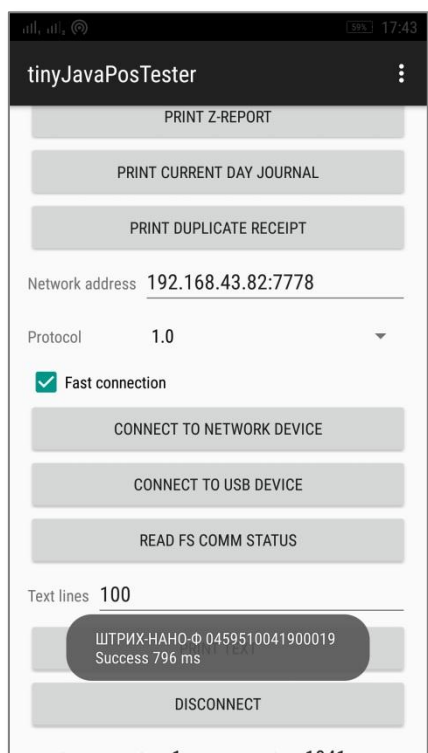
59% 17:43

tinyJavaPosTester

PRINT Z-REPORT

PRINT CURRENT DAY JOURNAL

PRINT DUPLICATE RECEIPT

Network address 192.168.43.82:7778

Protocol 1.0

Fast connection

CONNECT TO NETWORK DEVICE

CONNECT TO USB DEVICE

READ FS COMM STATUS

Text lines 100

ШТРИХ-НАНО-Ф 0459510041900019
Success 796 ms

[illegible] TEXT

DISCONNECT

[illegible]